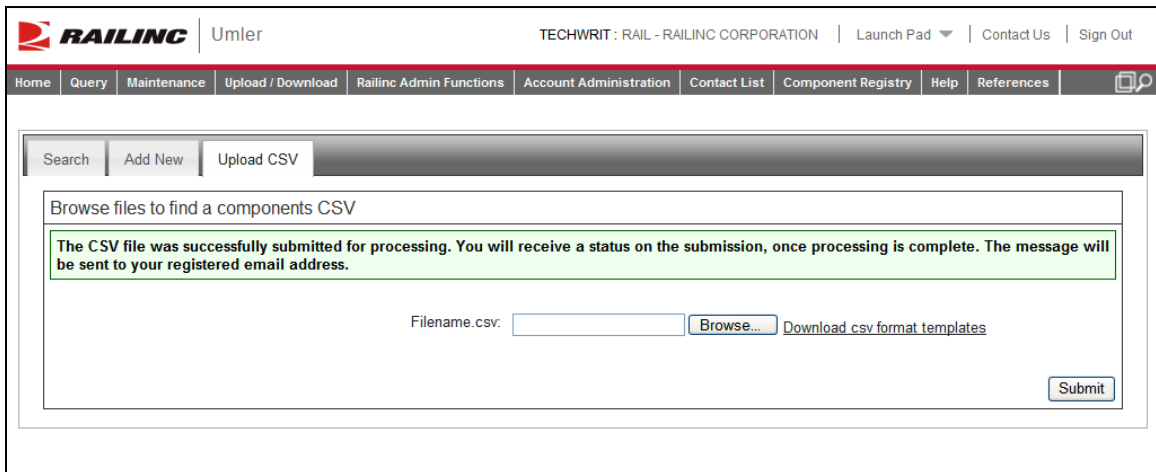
RAILINC | Umler

TECHWRIT : RAIL - RAILINC CORPORATION | Launch Pad | Contact Us | Sign Out

Home | Query | Maintenance | Upload / Download | Railinc Admin Functions | Account Administration | Contact List | Component Registry | Help | References

Search | Add New | Upload CSV

Browse files to find a components CSV

The CSV file was successfully submitted for processing. You will receive a status on the submission, once processing is complete. The message will be sent to your registered email address.

Filename.csv: Browse... Download csv format templates

Submit